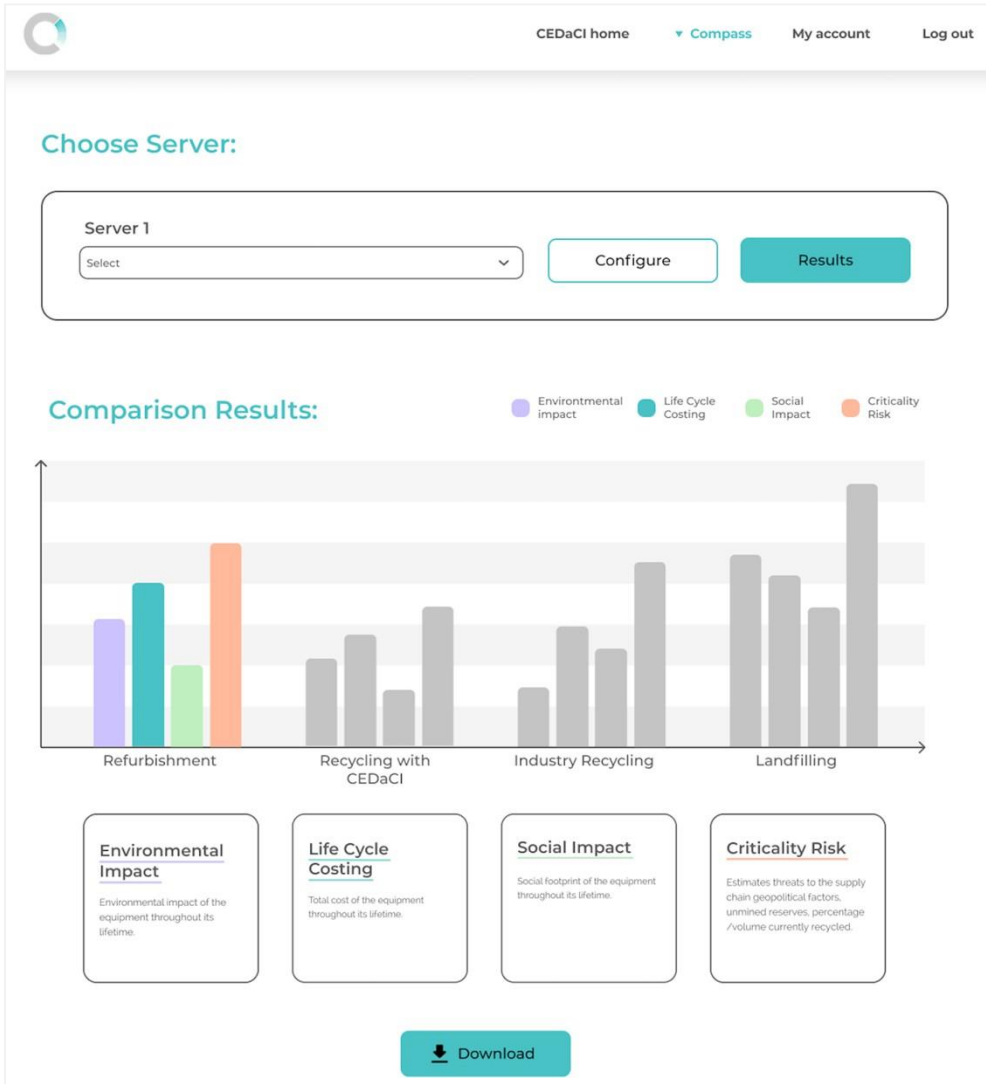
CEDaCI home ▾ Compass My account Log out

Choose Server:

Server 1

Select

Configure

Results

Comparison Results:

Environtmental impact

Life Cycle Costing

Social Impact

Criticality Risk

Refurbishment

Recycling with CEDaCI

Industry Recycling

Landfilling

Environmental Impact

Environmental impact of the equipment throughout its lifetime.

Life Cycle Costing

Total cost of the equipment throughout its lifetime.

Social Impact

Social footprint of the equipment throughout its lifetime.

Criticality Risk

Estimates threats to the supply chain geopolitical factors, unmined reserves, percentage /volume currently recycled.

Download